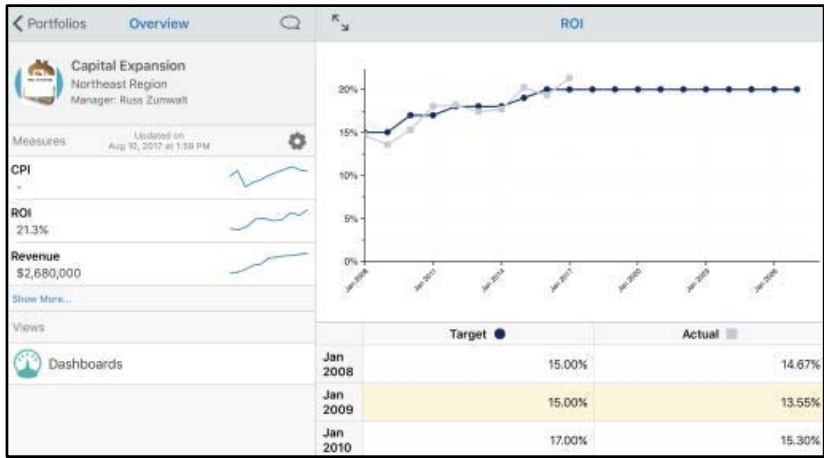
< Portfolios Overview

ROI

Capital Expansion
Northeast Region
Manager: Russ Zumwalt

Measures Updated on Aug 10, 2017 at 1:59 PM

CPI
-

ROI
21.3%

Revenue
$2,680,000

Show More...

Views

Dashboards

20%
15%
10%
5%
0%

Jan 2008
Jan 2011
Jan 2014
Jan 2017
Jan 2020
Jan 2023
Jan 2026

| | Target | Actual |
|---|---|---|
| Jan 2008 | 15.00% | 14.67% |
| Jan 2009 | 15.00% | 13.55% |
| Jan 2010 | 17.00% | 15.30% |